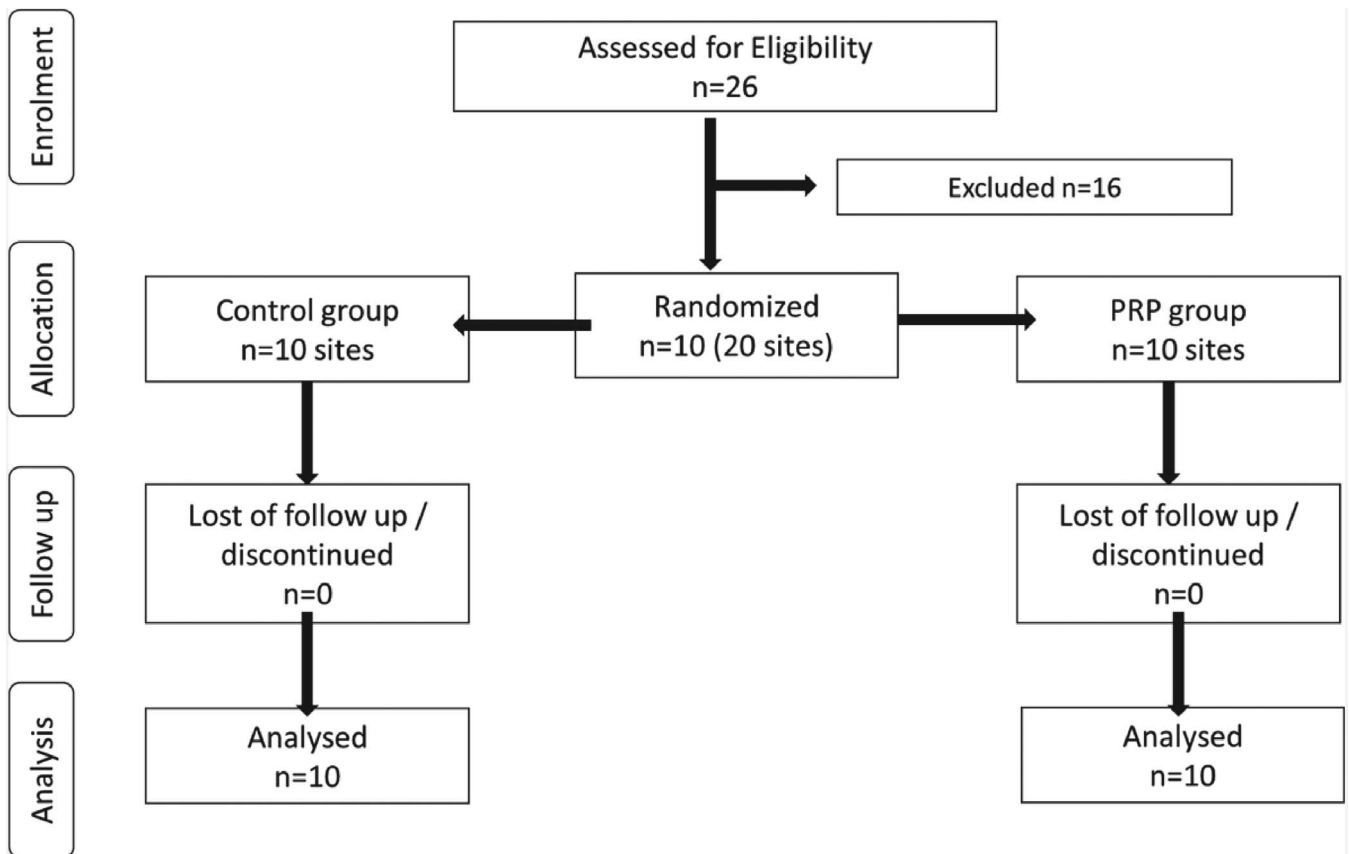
Enrolment

Assessed for Eligibility
n=26

Excluded n=16

Allocation

Control group
n=10 sites

Randomized
n=10 (20 sites)

PRP group
n=10 sites

Follow up

Lost of follow up / discontinued
n=0

Lost of follow up / discontinued
n=0

Analysis

Analysed
n=10

Analysed
n=10